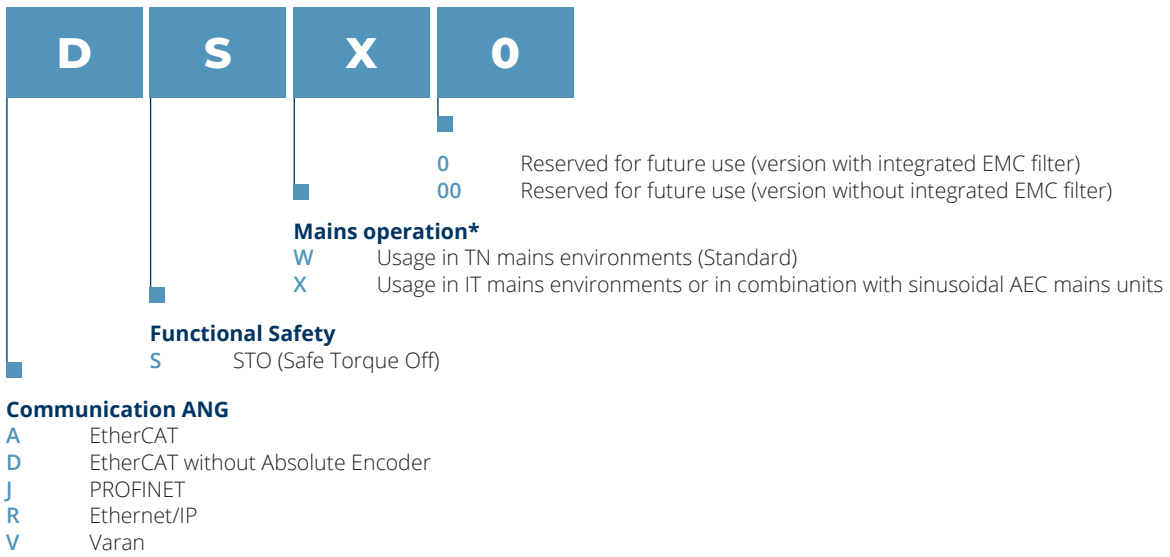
D S X 0

0 Reserved for future use (version with integrated EMC filter)
00 Reserved for future use (version without integrated EMC filter)

Mains operation*
W Usage in TN mains environments (Standard)
X Usage in IT mains environments or in combination with sinusoidal AEC mains units

Functional Safety
S STO (Safe Torque Off)

Communication ANG
A EtherCAT
D EtherCAT without Absolute Encoder
J PROFINET
R Ethernet/IP
V Varan